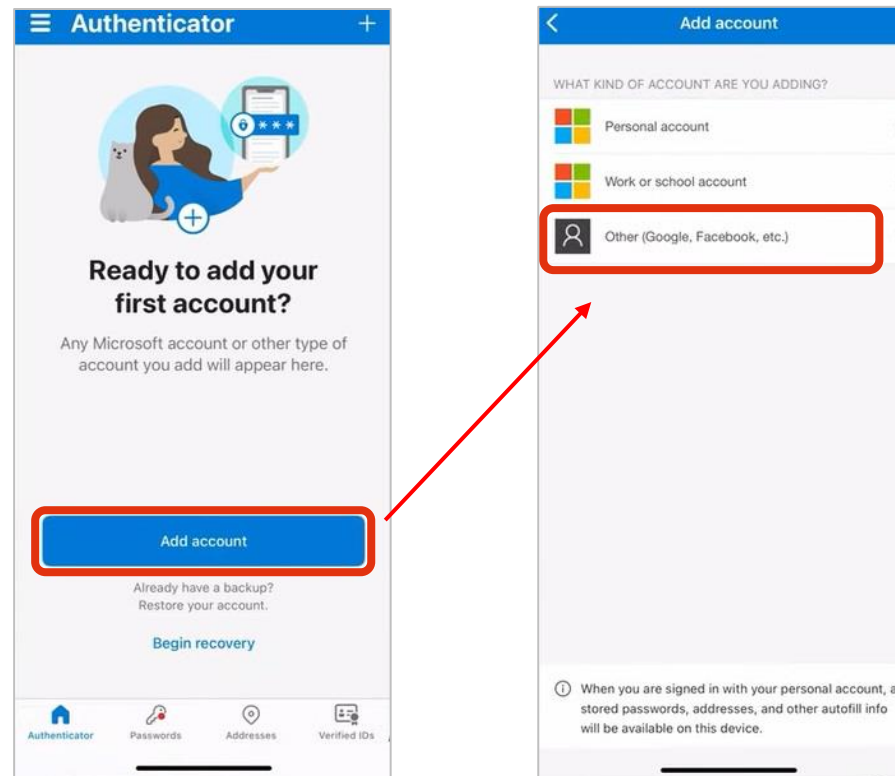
Authenticator

+

***

Ready to add your first account?

Any Microsoft account or other type of account you add will appear here.

Add account

Already have a backup? Restore your account.

Begin recovery

Authenticator

Passwords

Addresses

Verified IDs

Add account

WHAT KIND OF ACCOUNT ARE YOU ADDING?

Personal account

Work or school account

Other (Google, Facebook, etc.)

When you are signed in with your personal account, a stored passwords, addresses, and other autofill info will be available on this device.